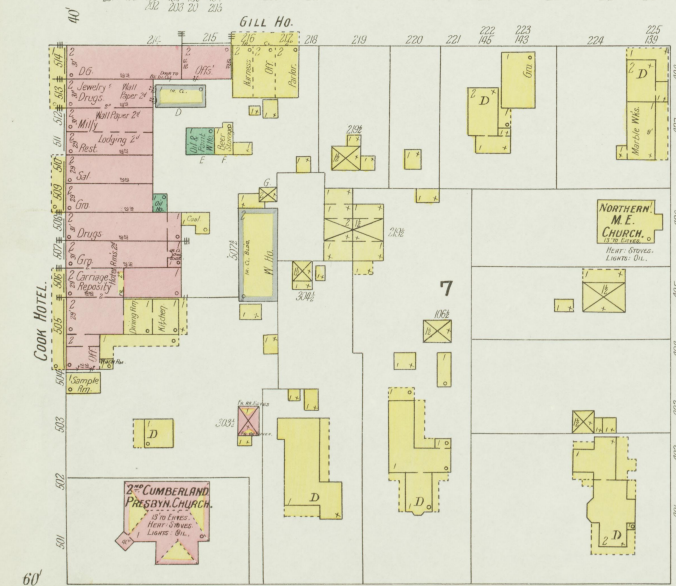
40'
202 203 20 205
GILL HO.
214 215 216 217 218 219 220 221 222 223 224 225
145 143 139
D'G.
Offs'.
Jewelry Drugs.
Wall Paper 2d
Wall Paper 2d
Milly
Lodging 2d
Rest.
Sal.
Gro.
Drugs
Gro.
Carriage Reposity
Dining Rm.
Kitchen.
Sample Rm.
Harness
Off.
Barber
Gro.
D
D
Marble Wks.
NORTHERN M.E. CHURCH.
Heat: Stoves. Lights: Oil.
Coal.
W. Ho.
7
COOK HOTEL.
514 513 512 511 510 509 508 507 506 505 504 503 502 501
D
D
D
D
D
2nd CUMBERLAND PRESBYN. CHURCH.
Heat: Stoves Lights: Oil.
60'